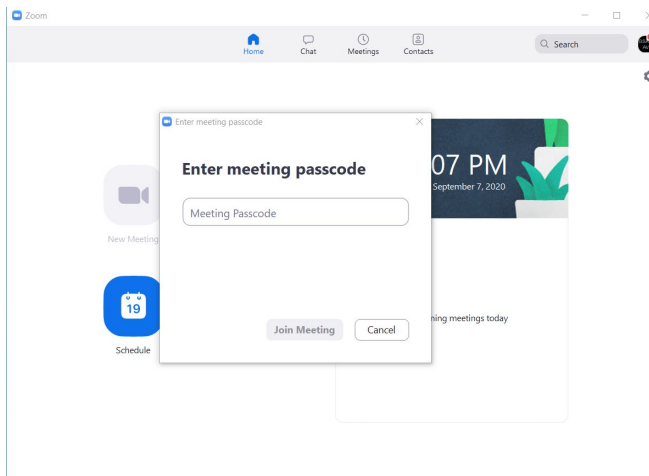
Zoom

Home Chat Meetings Contacts

Search

Enter meeting passcode

Enter meeting passcode

Meeting Passcode

Join Meeting Cancel

New Meeting

19

Schedule

07 PM

September 7, 2020

ning meetings today